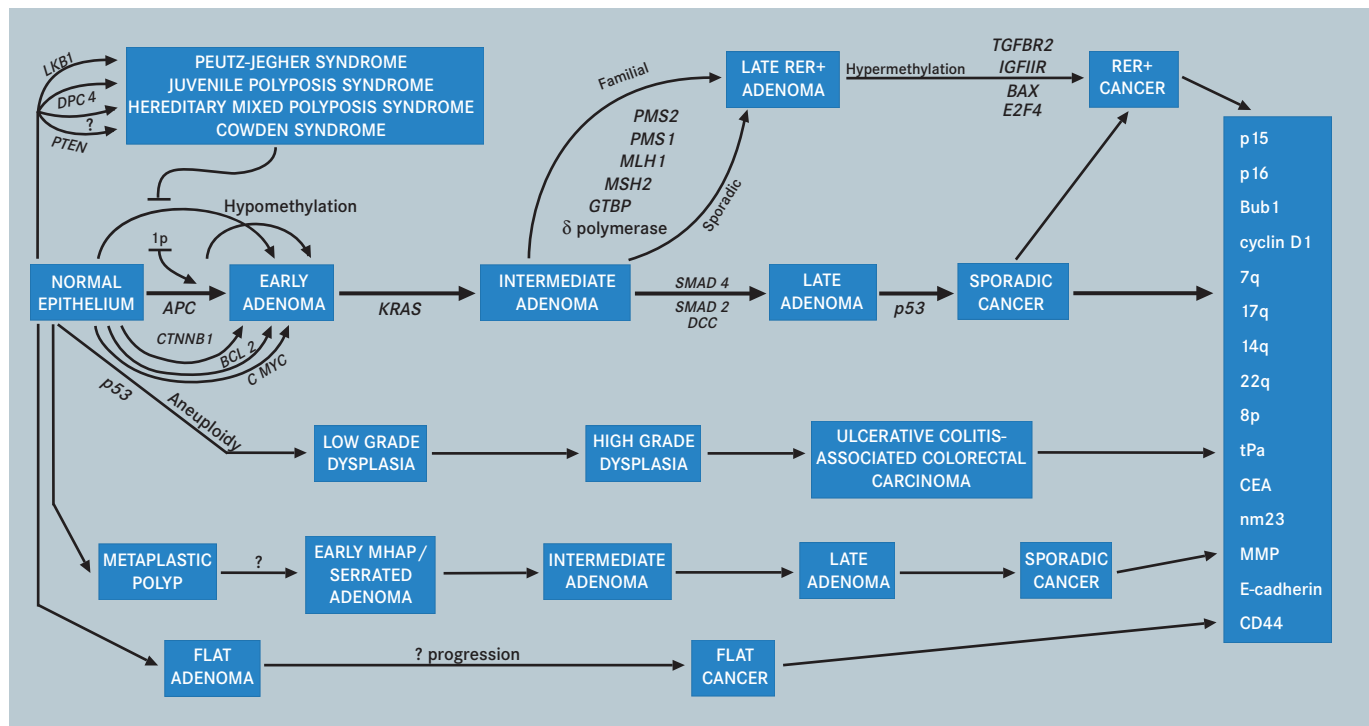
LKB1
DPC 4
?
PTEN

PEUTZ-JEGHER SYNDROME
JUVENILE POLYPOSIS SYNDROME
HEREDITARY MIXED POLYPOSIS SYNDROME
COWDEN SYNDROME

Familial

LATE RER+ ADENOMA

Hypermethylation

TGFBR2
IGFIIR
BAX
E2F4

RER+ CANCER

PMS2
PMS1
MLH1
MSH2
GTBP
δ polymerase

Sporadic

Hypomethylation

1p

NORMAL EPITHELIUM

APC

EARLY ADENOMA

KRAS

INTERMEDIATE ADENOMA

SMAD 4
SMAD 2
DCC

LATE ADENOMA

p53

SPORADIC CANCER

CTNNB1
BCL 2
C MYC

p53
Aneuploidy

LOW GRADE DYSPLASIA

HIGH GRADE DYSPLASIA

ULCERATIVE COLITIS-ASSOCIATED COLORECTAL CARCINOMA

METAPLASTIC POLYP

?

EARLY MHAP/ SERRATED ADENOMA

INTERMEDIATE ADENOMA

LATE ADENOMA

SPORADIC CANCER

FLAT ADENOMA

? progression

FLAT CANCER

p15
p16
Bub1
cyclin D1
7q
17q
14q
22q
8p
tPa
CEA
nm23
MMP
E-cadherin
CD44